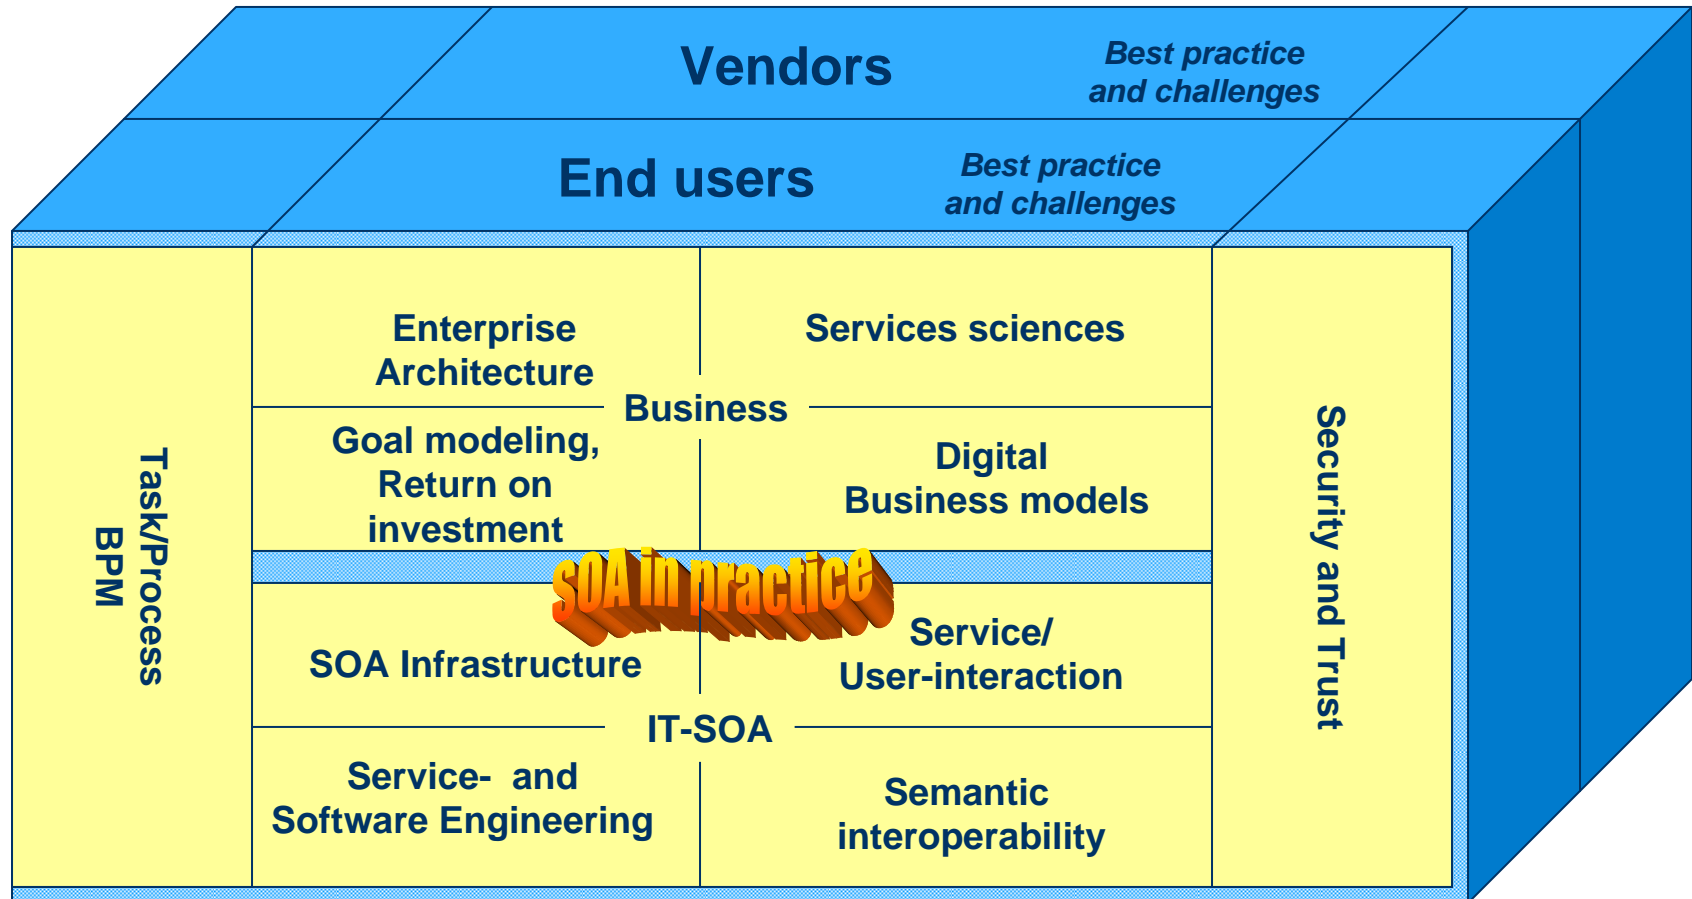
Vendors
Best practice and challenges

End users
Best practice and challenges

Task/Process BPM

Enterprise Architecture

Services sciences

Business

Goal modeling, Return on investment

Digital Business models

SOA in practice

SOA Infrastructure

Service/ User-interaction

IT-SOA

Service- and Software Engineering

Semantic interoperability

Security and Trust